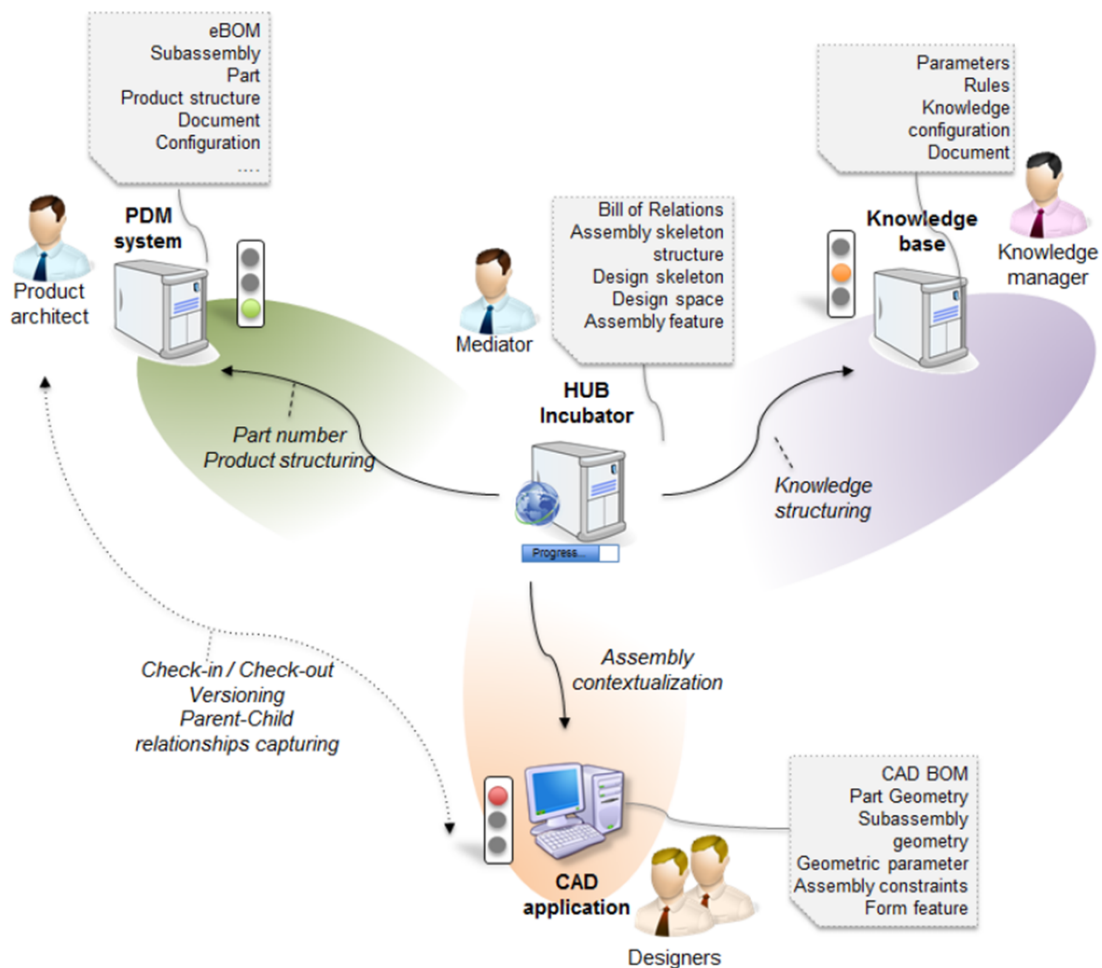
eBOM
Subassembly
Part
Product structure
Document
Configuration
....

Product architect

PDM system

Bill of Relations
Assembly skeleton structure
Design skeleton
Design space
Assembly feature

Mediator

Parameters
Rules
Knowledge configuration
Document

Knowledge base

Knowledge manager

HUB Incubator

Part number
Product structuring

Knowledge structuring

Progress...

Check-in / Check-out
Versioning
Parent-Child relationships capturing

Assembly contextualization

CAD BOM
Part Geometry
Subassembly geometry
Geometric parameter
Assembly constraints
Form feature

CAD application

Designers